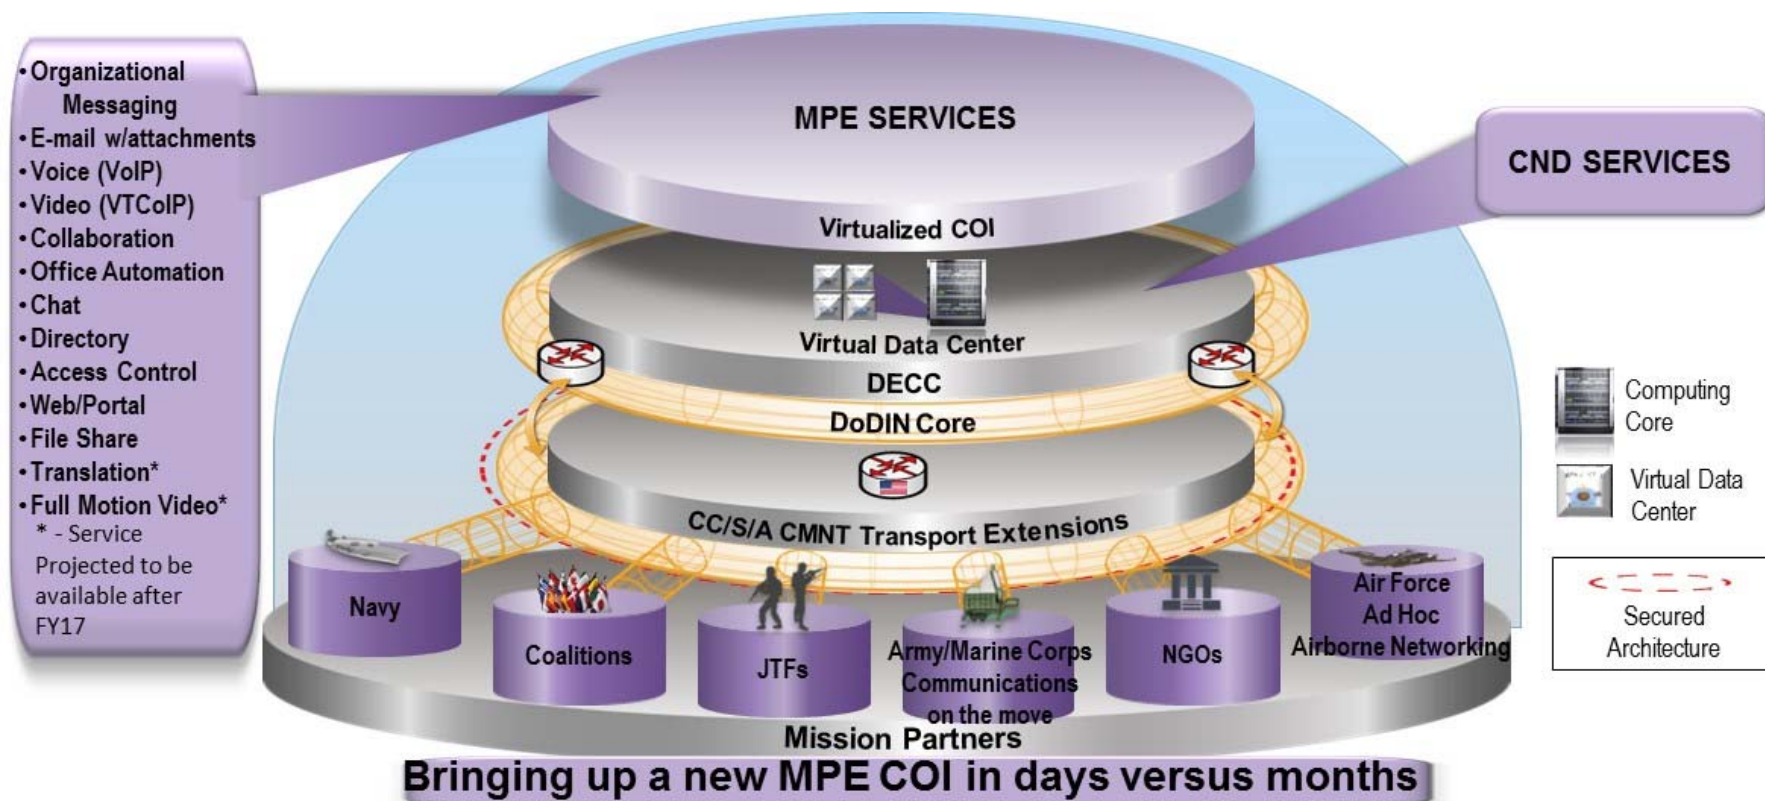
• Organizational Messaging
• E-mail w/attachments
• Voice (VoIP)
• Video (VTCoIP)
• Collaboration
• Office Automation
• Chat
• Directory
• Access Control
• Web/Portal
• File Share
• Translation*
• Full Motion Video*
* - Service Projected to be available after FY17

MPE SERVICES

CND SERVICES

Virtualized COI

Virtual Data Center

DECC

DoDIN Core

CC/S/A CMNT Transport Extensions

Computing Core

Virtual Data Center

Secured Architecture

Navy

Coalitions

JTFs

Army/Marine Corps Communications on the move

NGOs

Air Force Ad Hoc Airborne Networking

Mission Partners

Bringing up a new MPE COI in days versus months